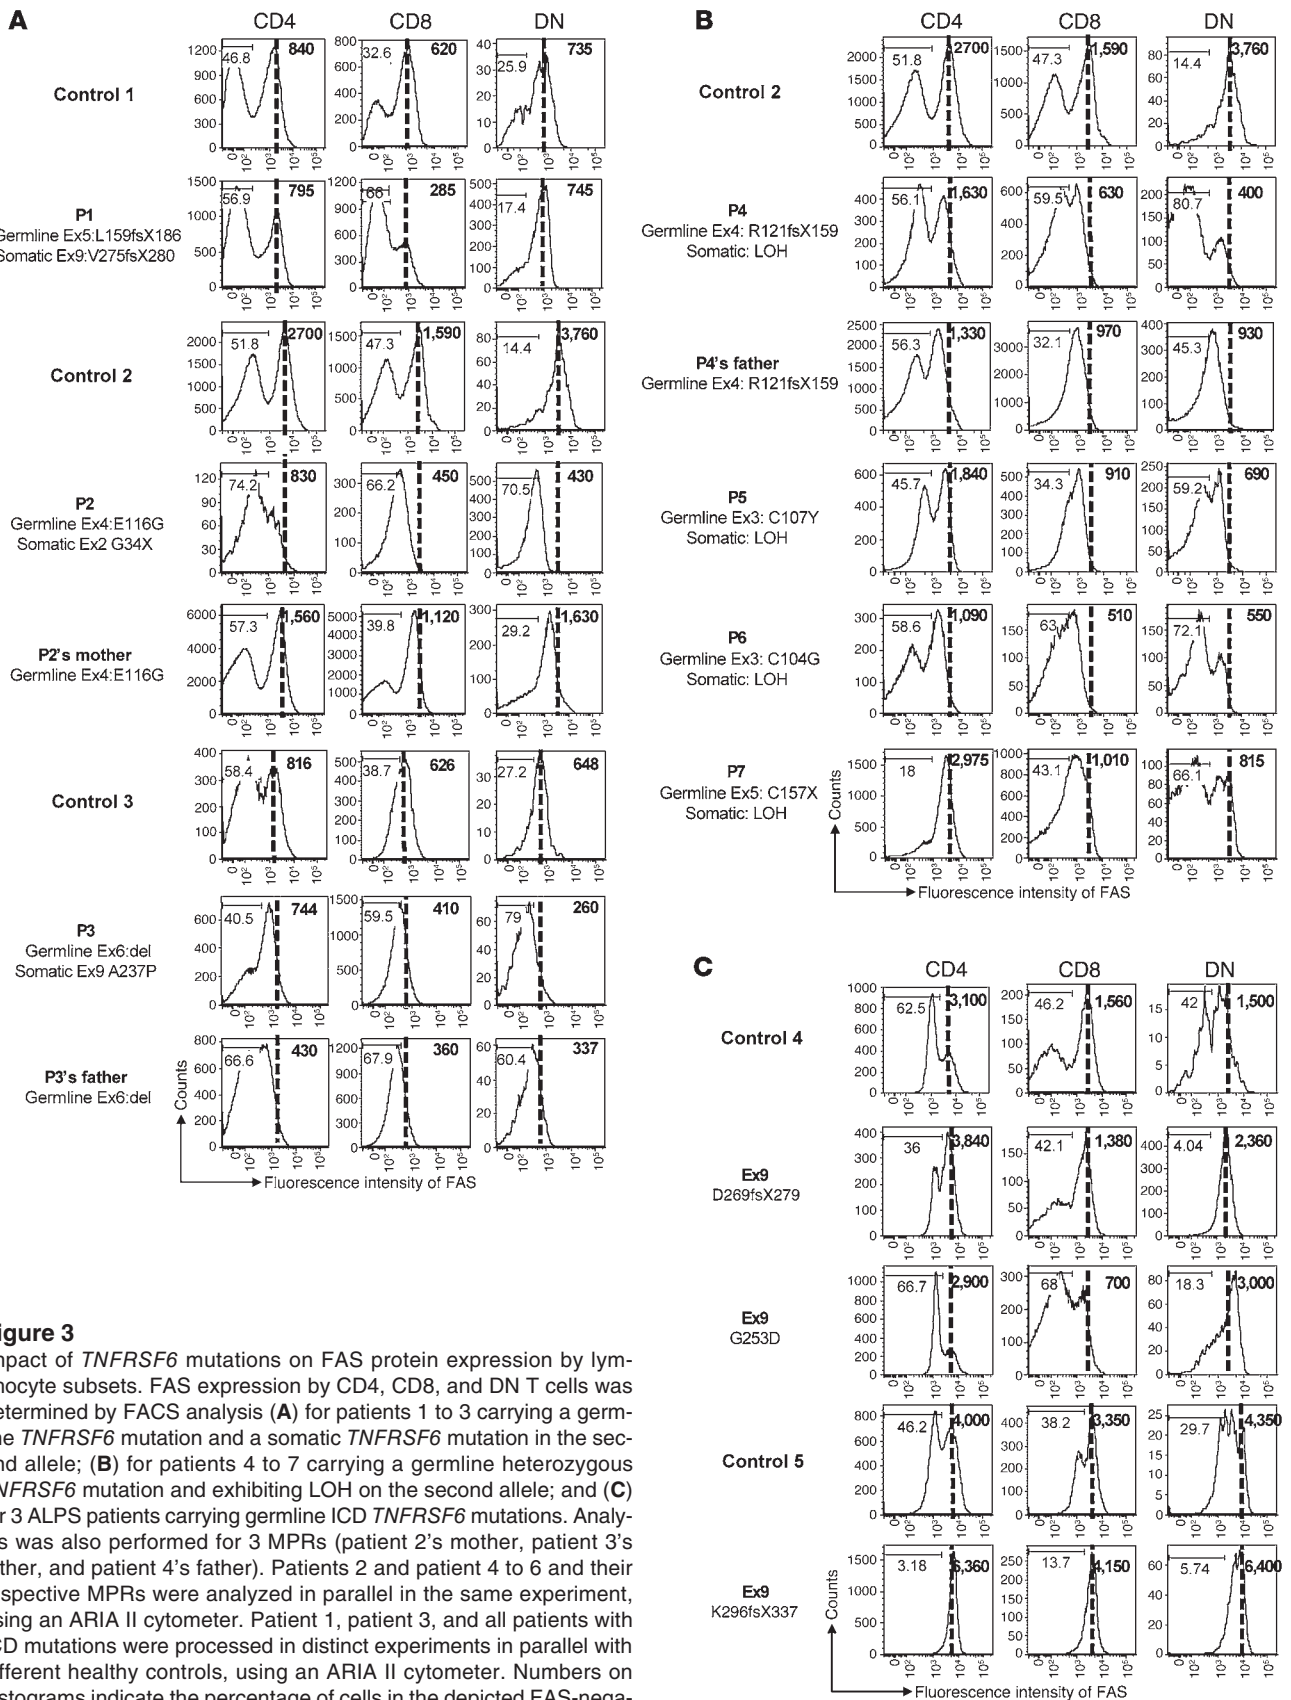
A

CD4 CD8 DN

Control 1
1200 900 600 300 0
46.8 840
800 600 400 200 0
32.6 620
40 30 20 10 0
25.9 735

P1
Germline Ex5:L159fsX186
Somatic Ex9:V275fsX280
1500 1000 500 0
56.9 795
1200 900 600 300 0
66 285
500 400 300 200 100 0
17.4 745

Control 2
2000 1500 1000 500 0
51.8 2700
1500 1000 500 0
47.3 1,590
80 60 40 20 0
14.4 3,760

P2
Germline Ex4:E116G
Somatic Ex2 G34X
120 90 60 30 0
74.2 830
300 200 100 0
66.2 450
500 400 300 200 100 0
70.5 430

P2's mother
Germline Ex4:E116G
6000 4000 2000 0
57.3 1,560
5000 4000 3000 2000 1000 0
39.8 1,120
300 200 100 0
29.2 1,630

Control 3
400 300 200 100 0
58.4 816
500 400 300 200 100 0
38.7 626
30 20 10 0
27.2 648

P3
Germline Ex6:del
Somatic Ex9 A237P
600 400 200 0
40.5 744
1500 1000 500 0
59.5 410
60 40 20 0
79 260

P3's father
Germline Ex6:del
800 600 400 200 0
66.6 430
1200 900 600 300 0
67.9 360
60 40 20 0
60.4 337

Counts
Fluorescence intensity of FAS

B

CD4 CD8 DN

Control 2
2000 1500 1000 500 0
51.8 2700
1500 1000 500 0
47.3 1,590
80 60 40 20 0
14.4 3,760

P4
Germline Ex4: R121fsX159
Somatic: LOH
400 300 200 100 0
56.1 1,630
600 400 200 0
59.5 630
200 150 100 50 0
80.7 400

P4's father
Germline Ex4: R121fsX159
2500 2000 1500 1000 500 0
56.3 1,330
3000 2000 1000 0
32.1 970
400 300 200 100 0
45.3 930

P5
Germline Ex3: C107Y
Somatic: LOH
600 400 200 0
45.7 1,840
500 400 300 200 100 0
34.3 910
250 200 150 100 50 0
59.2 690

P6
Germline Ex3: C104G
Somatic: LOH
300 200 100 0
58.6 1,090
150 100 50 0
63 510
150 100 50 0
72.1 550

P7
Germline Ex5: C157X
Somatic: LOH
1500 1000 500 0
18 2,975
1000 800 600 400 200 0
43.1 1,010
100 80 60 40 20 0
66.1 815

Counts
Fluorescence intensity of FAS

C

CD4 CD8 DN

Control 4
1000 800 600 400 200 0
62.5 3,100
200 150 100 50 0
46.2 1,560
15 10 5 0
42 1,500

Ex9
D269fsX279
400 300 200 100 0
36 3,840
150 100 50 0
42.1 1,380
400 300 200 100 0
4.04 2,360

Ex9
G253D
1000 800 600 400 200 0
66.7 2,900
300 200 100 0
68 700
80 60 40 20 0
18.3 3,000

Control 5
800 600 400 200 0
46.2 4,000
400 300 200 100 0
38.2 3,350
25 20 15 10 5 0
29.7 4,350

Ex9
K296fsX337
1500 1000 500 0
3.18 5,360
250 200 150 100 50 0
13.7 4,150
60 40 20 0
5.74 6,400

Counts
Fluorescence intensity of FAS

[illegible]igure 3
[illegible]mpact of TNFRSF6 mutations on FAS protein expression by lym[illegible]hocyte subsets. FAS expression by CD4, CD8, and DN T cells was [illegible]etermined by FACS analysis (A) for patients 1 to 3 carrying a germ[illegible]ne TNFRSF6 mutation and a somatic TNFRSF6 mutation in the sec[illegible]nd allele; (B) for patients 4 to 7 carrying a germline heterozygous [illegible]NFRSF6 mutation and exhibiting LOH on the second allele; and (C) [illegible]r 3 ALPS patients carrying germline ICD TNFRSF6 mutations. Analy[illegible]s was also performed for 3 MPRs (patient 2's mother, patient 3's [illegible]ther, and patient 4's father). Patients 2 and patient 4 to 6 and their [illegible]espective MPRs were analyzed in parallel in the same experiment, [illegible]sing an ARIA II cytometer. Patient 1, patient 3, and all patients with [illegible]CD mutations were processed in distinct experiments in parallel with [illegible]fferent healthy controls, using an ARIA II cytometer. Numbers on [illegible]stograms indicate the percentage of cells in the depicted FAS-nega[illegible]